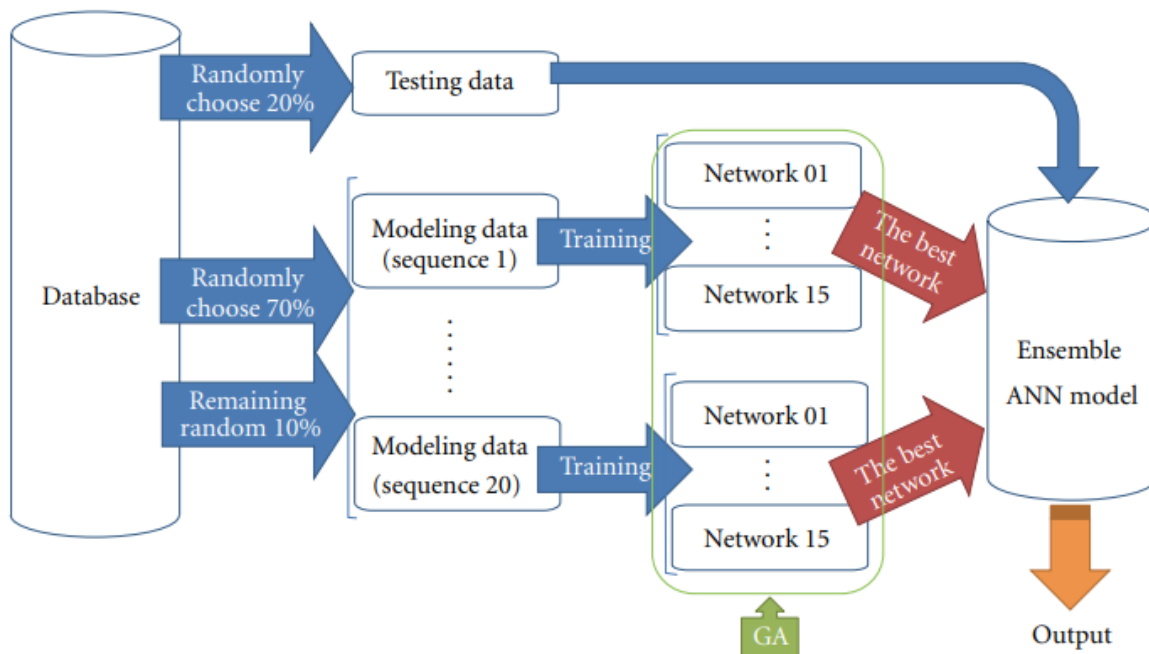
Database

Randomly choose 20%

Testing data

Randomly choose 70%

Remaining random 10%

Modeling data (sequence 1)

Modeling data (sequence 20)

Training

Training

Network 01

Network 15

Network 01

Network 15

The best network

The best network

Ensemble ANN model

GA

Output